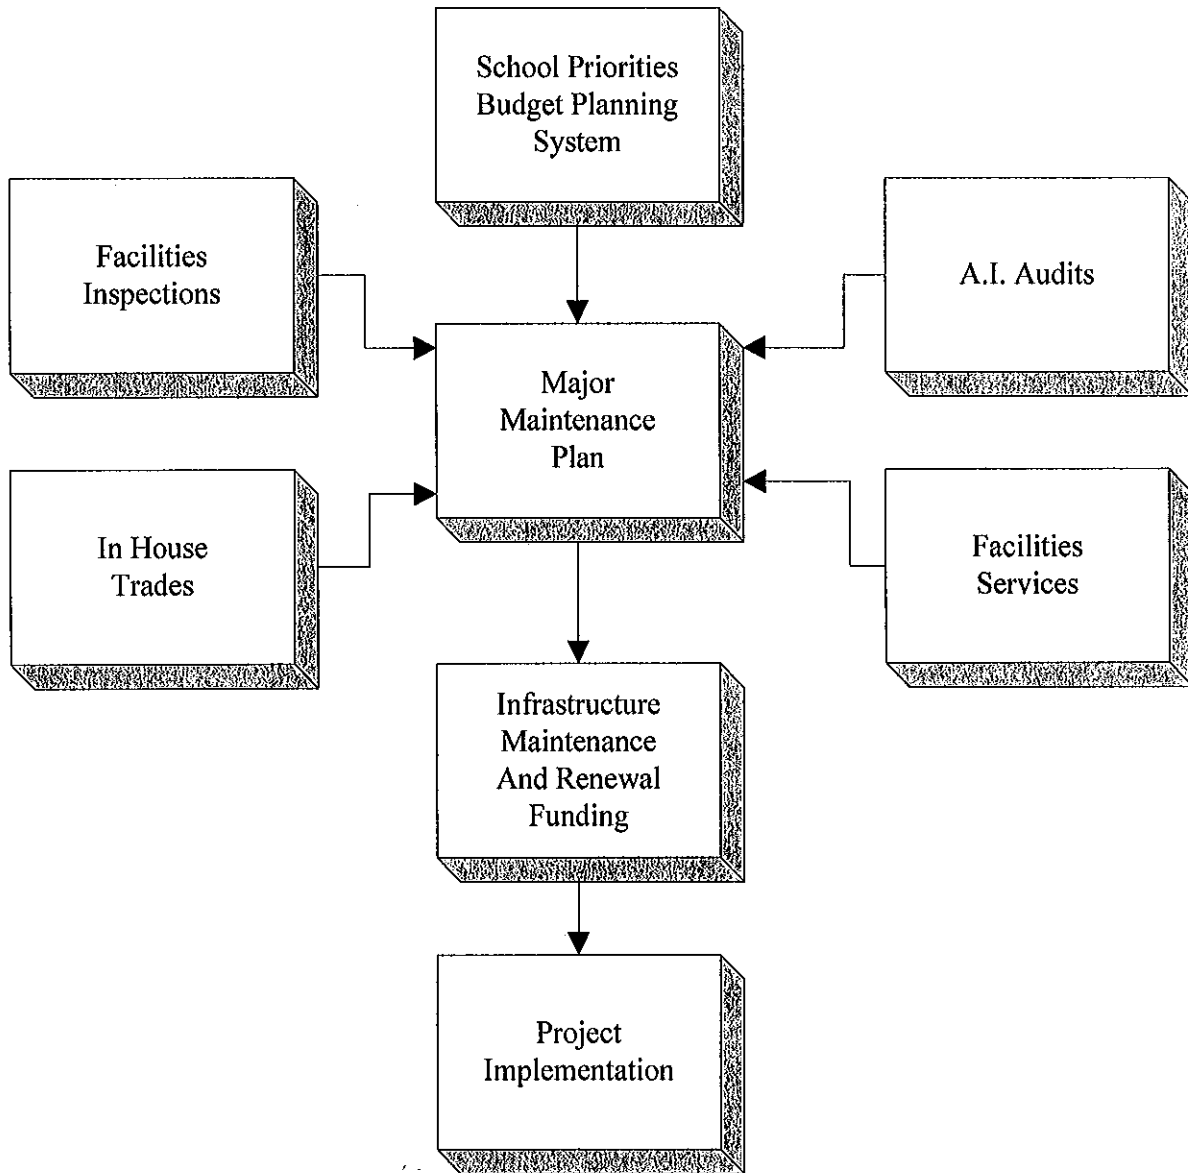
School Priorities Budget Planning System

Facilities Inspections

A.I. Audits

Major Maintenance Plan

In House Trades

Facilities Services

Infrastructure Maintenance And Renewal Funding

Project Implementation